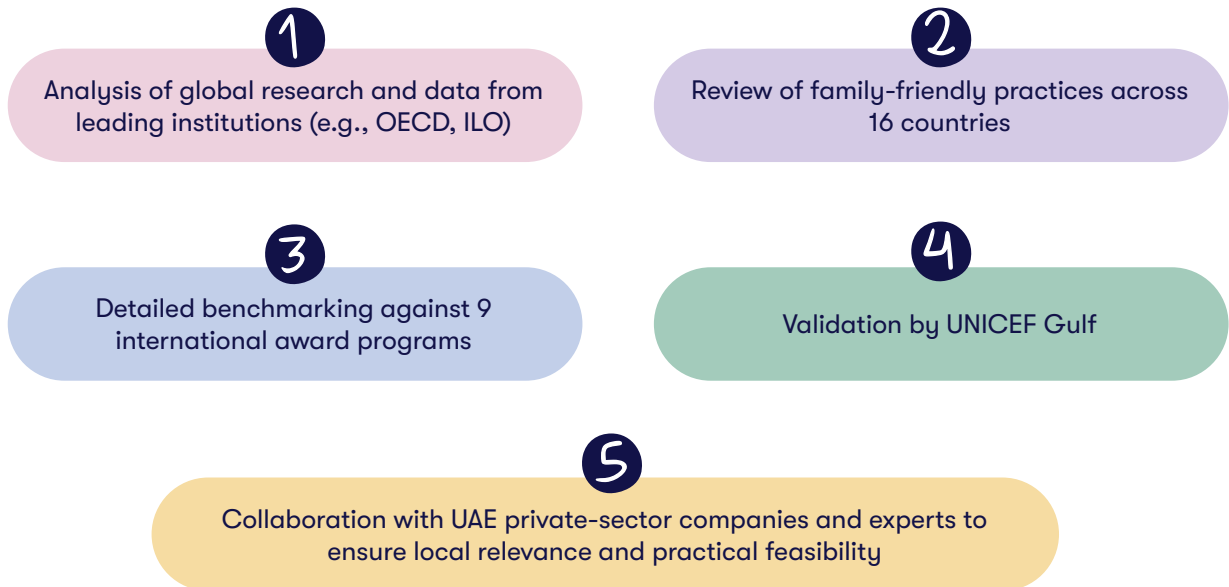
1

Analysis of global research and data from leading institutions (e.g., OECD, ILO)

2

Review of family-friendly practices across 16 countries

3

Detailed benchmarking against 9 international award programs

4

Validation by UNICEF Gulf

5

Collaboration with UAE private-sector companies and experts to ensure local relevance and practical feasibility